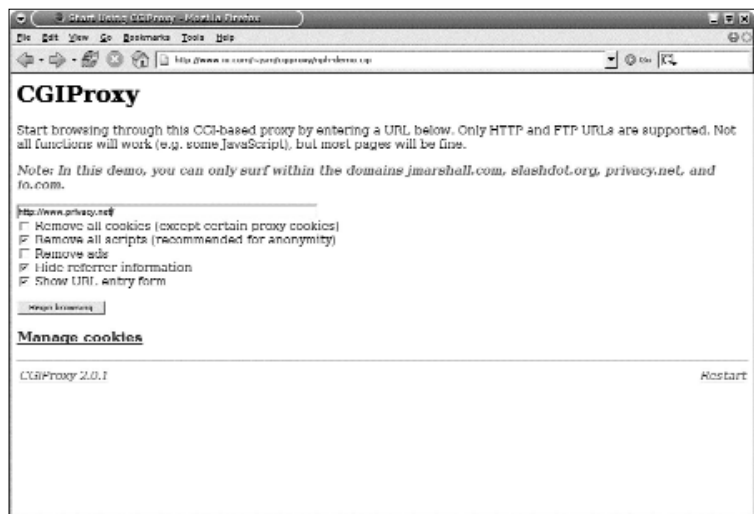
Start Using CGIProxy - Mozilla Firefox

File Edit View Go Bookmarks Tools Help

http://www.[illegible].com/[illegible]

CGIProxy

Start browsing through this CGI-based proxy by entering a URL below. Only HTTP and FTP URLs are supported. Not all functions will work (e.g. some JavaScript), but most pages will be fine.

Note: In this demo, you can only surf within the domains jmarshall.com, slashdot.org, privacy.net, and io.com.

http://www.privacy.net/

Remove all cookies (except certain proxy cookies)
Remove all scripts (recommended for anonymity)
Remove ads
Hide referrer information
Show URL entry form

Begin browsing

Manage cookies

CGIProxy 2.0.1

Restart